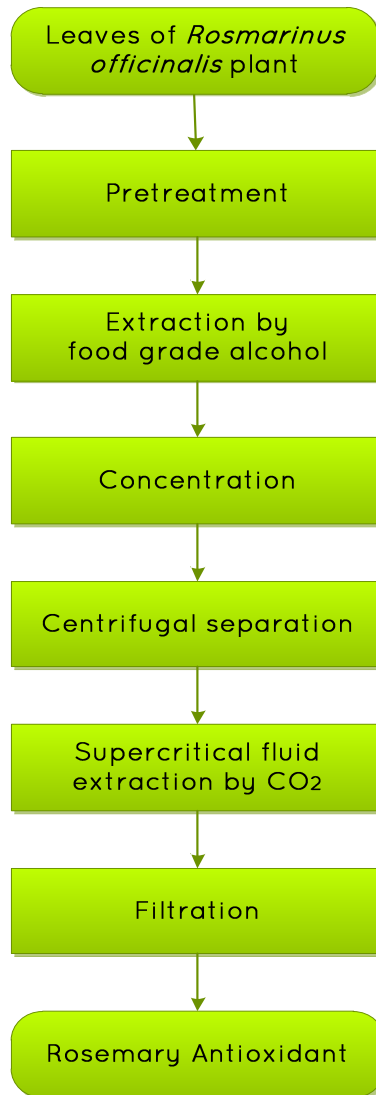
Leaves of *Rosmarinus officinalis* plant

Pretreatment

Extraction by food grade alcohol

Concentration

Centrifugal separation

Supercritical fluid extraction by $CO_2$

Filtration

Rosemary Antioxidant